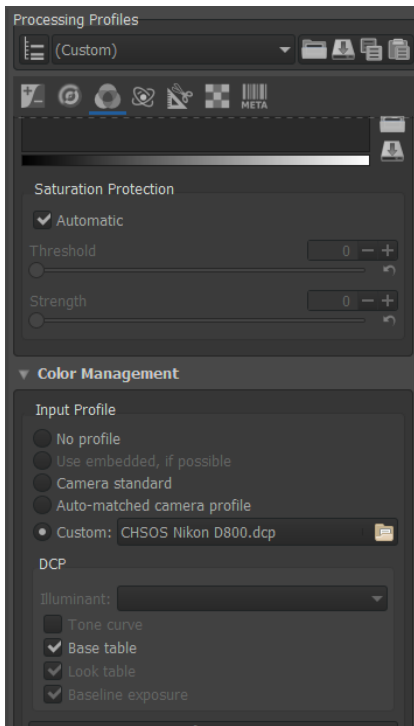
Processing Profiles

(Custom)

META

Saturation Protection

Automatic

Threshold

0

Strength

0

Color Management

Input Profile

No profile

Use embedded, if possible

Camera standard

Auto-matched camera profile

Custom: CHSOS Nikon D800.dcp

DCP

Illuminant:

Tone curve

Base table

Look table

Baseline exposure